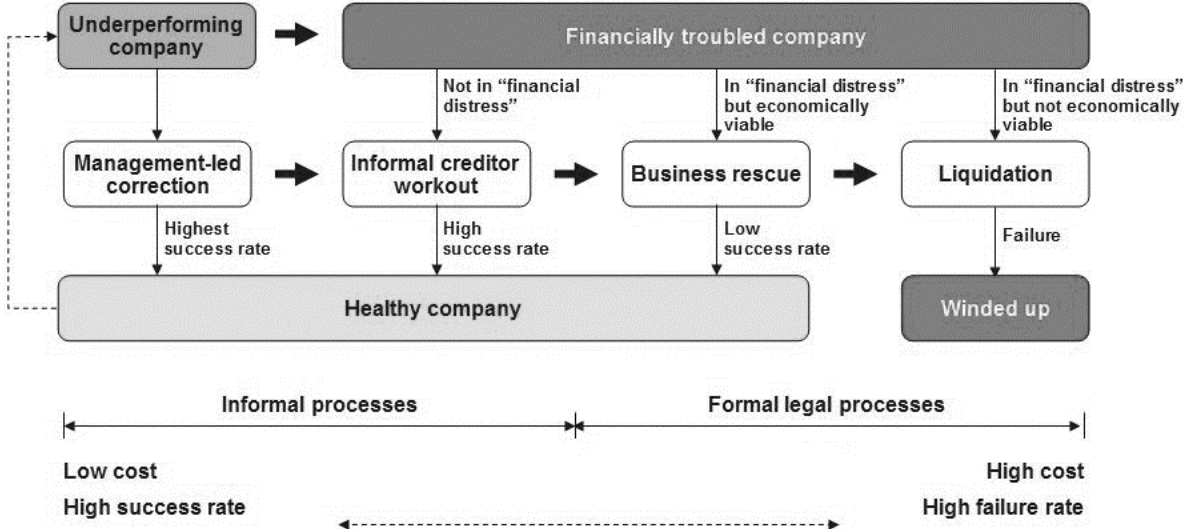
Underperforming company

Financially troubled company

Not in "financial distress"

In "financial distress" but economically viable

In "financial distress" but not economically viable

Management-led correction

Informal creditor workout

Business rescue

Liquidation

Highest success rate

High success rate

Low success rate

Failure

Healthy company

Winded up

Informal processes

Formal legal processes

Low cost

High success rate

High cost

High failure rate